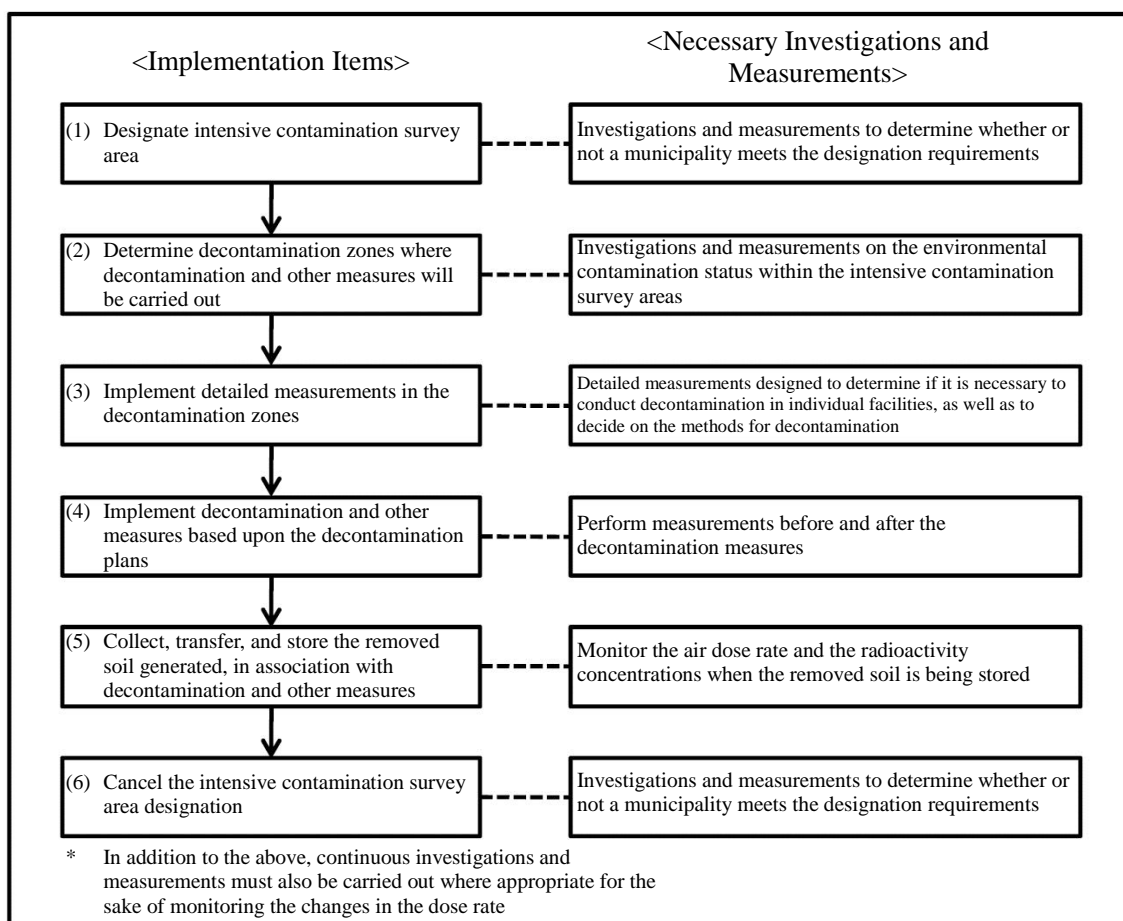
<Implementation Items>

<Necessary Investigations and Measurements>

(1) Designate intensive contamination survey area

Investigations and measurements to determine whether or not a municipality meets the designation requirements

(2) Determine decontamination zones where decontamination and other measures will be carried out

Investigations and measurements on the environmental contamination status within the intensive contamination survey areas

(3) Implement detailed measurements in the decontamination zones

Detailed measurements designed to determine if it is necessary to conduct decontamination in individual facilities, as well as to decide on the methods for decontamination

(4) Implement decontamination and other measures based upon the decontamination plans

Perform measurements before and after the decontamination measures

(5) Collect, transfer, and store the removed soil generated, in association with decontamination and other measures

Monitor the air dose rate and the radioactivity concentrations when the removed soil is being stored

(6) Cancel the intensive contamination survey area designation

Investigations and measurements to determine whether or not a municipality meets the designation requirements

* In addition to the above, continuous investigations and measurements must also be carried out where appropriate for the sake of monitoring the changes in the dose rate